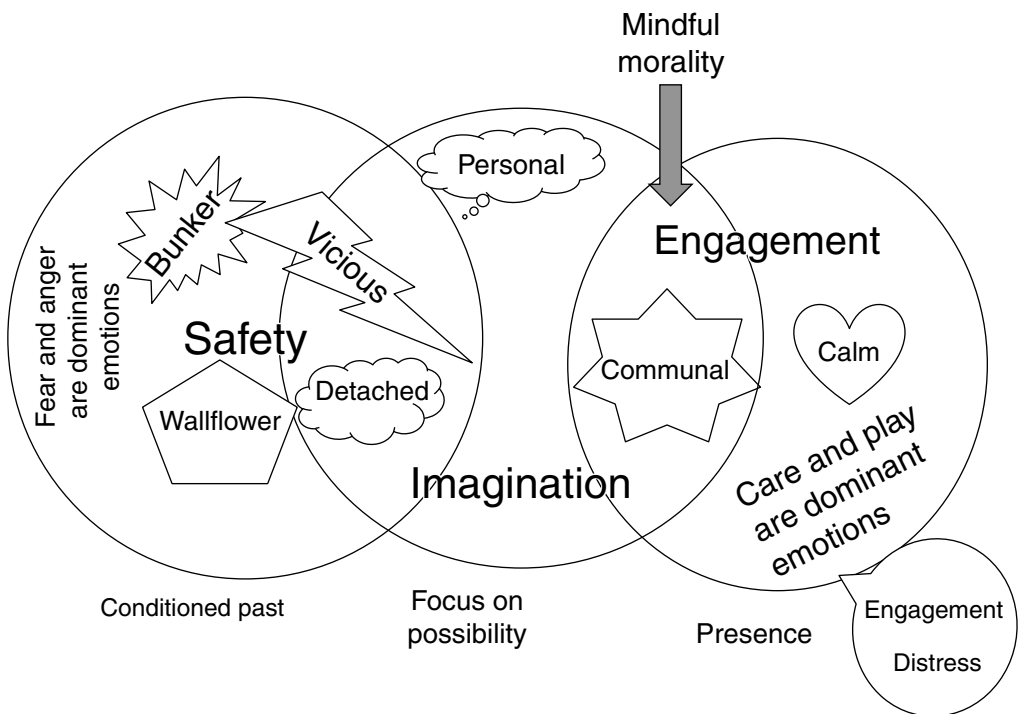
Mindful morality

Personal

Bunker

Vicious

Engagement

Fear and anger are dominant emotions

Safety

Communal

Calm

Detached

Wallflower

Imagination

Care and play are dominant emotions

Conditioned past

Focus on possibility

Presence

Engagement

Distress